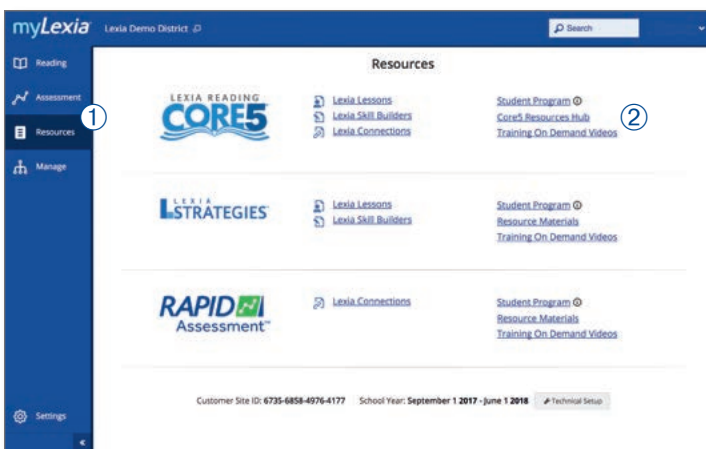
myLexia Lexia Demo District

Search

Reading

Assessment

Resources

Manage

Settings

①

Resources

LEXIA READING CORE5

Lexia Lessons
Lexia Skill Builders
Lexia Connections

Student Program
Core5 Resources Hub
Training On Demand Videos

②

LEXIA STRATEGIES

Lexia Lessons
Lexia Skill Builders

Student Program
Resource Materials
Training On Demand Videos

RAPID Assessment™

Lexia Connections

Student Program
Resource Materials
Training On Demand Videos

Customer Site ID: 6735-6858-4976-4177 School Year: September 1 2017 - June 1 2018 Technical Setup